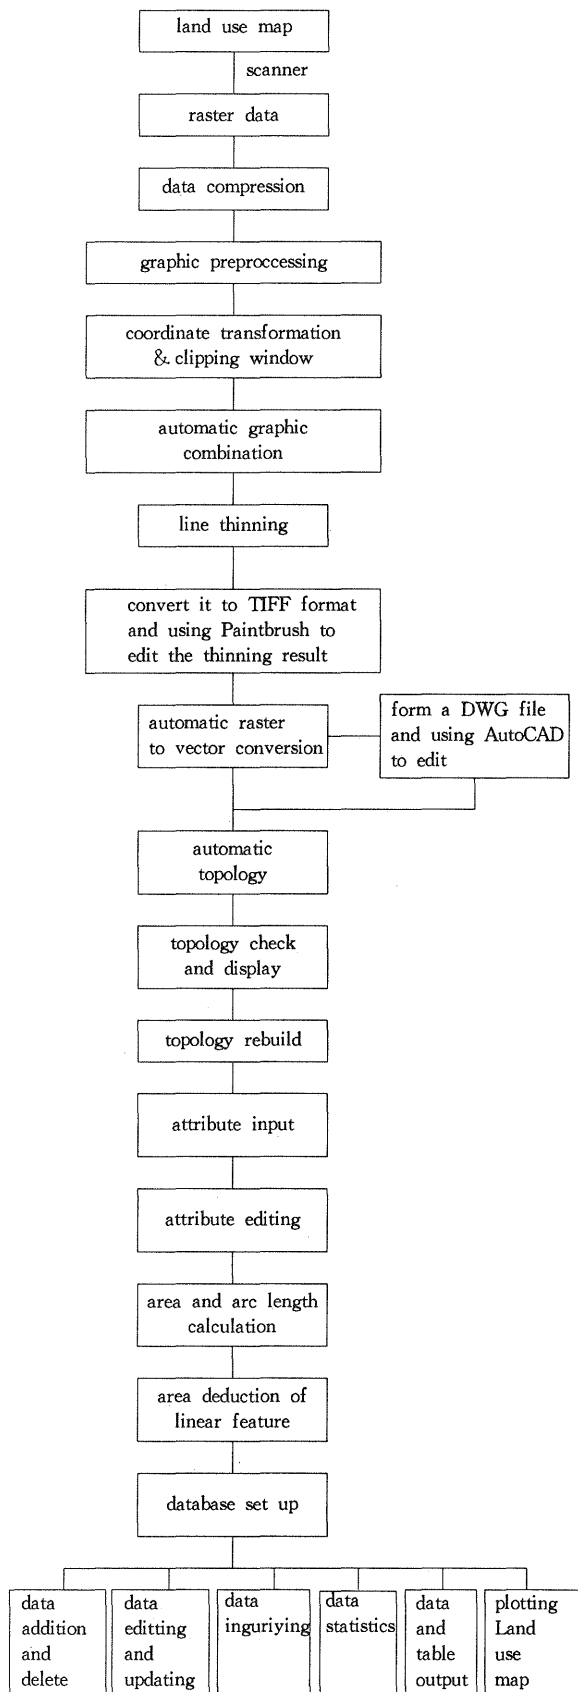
land use map

scanner

raster data

data compression

graphic preproccessing

coordinate transformation & clipping window

automatic graphic combination

line thinning

convert it to TIFF format and using Paintbrush to edit the thinning result

automatic raster to vector conversion

form a DWG file and using AutoCAD to edit

automatic topology

topology check and display

topology rebuild

attribute input

attribute editing

area and arc length calculation

area deduction of linear feature

database set up

data addition and delete

data editting and updating

data inguriying

data statistics

data and table output

plotting Land use map